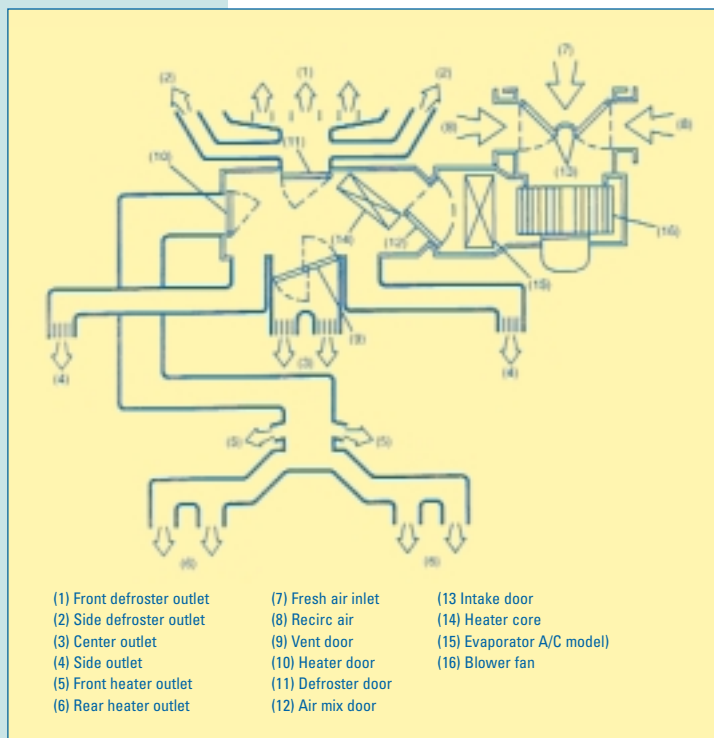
(2) (1) (2) (7)
(10) (11) (8) (13) (8)
(14) (12) (16)
(15)
(9)
(4) (3) (4)
(5) (5)
(6) (6)

(1) Front defroster outlet
(2) Side defroster outlet
(3) Center outlet
(4) Side outlet
(5) Front heater outlet
(6) Rear heater outlet

(7) Fresh air inlet
(8) Recirc air
(9) Vent door
(10) Heater door
(11) Defroster door
(12) Air mix door

(13 Intake door
(14) Heater core
(15) Evaporator A/C model)
(16) Blower fan